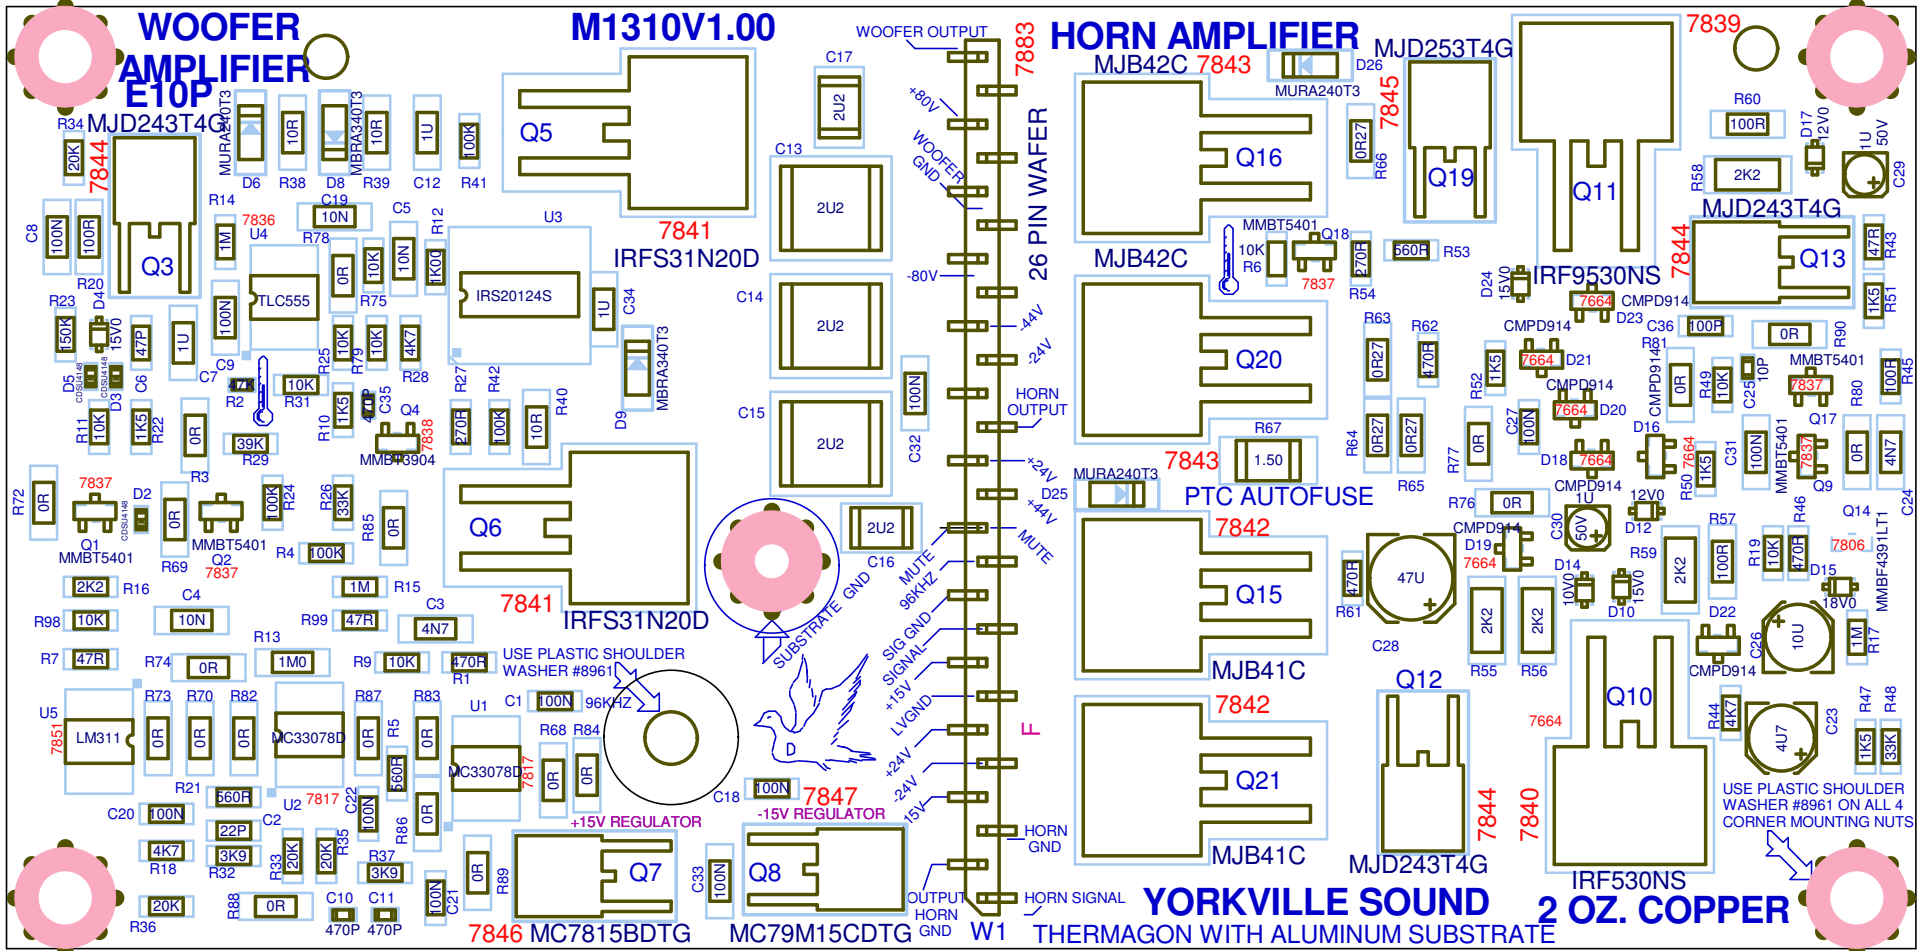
WOOFER AMPLIFIER E10P

M1310V1.00

HORN AMPLIFIER

WOOFER OUTPUT

7883

MJD243T4G

7844

Q3

Q5

7841

IRFS31N20D

U3

IRS20124S

TLC555

U4

7836

MJB42C 7843

MJD253T4G

MURA240T3

D26

7845

Q16

Q19

Q11

7839

MJB42C

Q20

Q13

MJD243T4G

IRF9530NS

26 PIN WAFER

+80V

WOOFER GND

-80V

-44V

-24V

HORN OUTPUT

+24V

+44V

MUTE

MUTE

96KHZ

SUBSTRATE GND

SIG GND

SIGNAL

+15V

LVGND

+24V

-24V

-15V

HORN GND

HORN SIGNAL

OUTPUT HORN GND

W1

Q6

7841

IRFS31N20D

7843

PTC AUTOFUSE

1.50

R67

7842

Q15

MJB41C

7842

Q21

MJB41C

Q12

7844

MJD243T4G

7840

Q10

IRF530NS

USE PLASTIC SHOULDER WASHER #8961

96KHZ

USE PLASTIC SHOULDER WASHER #8961 ON ALL 4 CORNER MOUNTING NUTS

LM311

U5

7851

MC33078D

MC33078D

U1

U2 7817

7817

+15V REGULATOR

-15V REGULATOR

7847

Q7

Q8

7846 MC7815BDTG

MC79M15CDTG

YORKVILLE SOUND

2 OZ. COPPER

THERMAGON WITH ALUMINUM SUBSTRATE

MMBT5401

Q1

7837

MMBT5401

Q2

7837

MMBT3904

Q4

7838

MMBT5401

Q18

7837

CMPD914

7664

MMBT5401

7837

Q17

Q9

Q14

7806

MMBF4391LT1

7664

R34 20K R20 R23 150K D4 15V0 D5 D3 R11 10K 1K5 R22 C8 100N 100R C6 47P 1U C7 C9 47K R2 0R R72 0R D2 R3 R29 39K R31 10K R10 1K5 C35 470P R27 270R R42 100K R40 10R D9 MBRA340T3 MURA240T3 10R 10R 1U 100K D6 R38 D8 R39 C12 R41 R14 1M R78 10N C19 C5 R12 1K00 0R 10K 10N R75 10K 10K 4K7 R25 R79 R28 1U C34 C17 2U2 C13 2U2 C14 2U2 C15 2U2 C32 100N 2U2 C16 R24 100K R26 33K R85 0R R4 100K R69 0R R16 2K2 C4 10N R15 1M R98 10K R99 47R C3 4N7 R7 47R R74 0R R13 1M0 R9 10K 470R R1 R73 R70 R82 R87 R83 0R 0R 0R 0R 0R R5 560R R86 0R C1 100N R68 R84 0R 0R R21 560R C20 100N 22P C2 C22 100N R18 4K7 3K9 R32 R33 20K 20K R35 R37 3K9 R88 0R R36 20K C10 C11 470P 470P 100N C21 0R R89 C33 100N C18 100N 0R27 R66 R60 100R D17 12V0 1U 50V C29 R58 2K2 10K R6 270R R54 560R R53 D24 15V0 R43 47R R51 1K5 R63 0R27 R62 470R R52 1K5 C36 100P 0R R90 R81 0R R49 10K C25 10P R80 100R R45 D23 D21 D20 D16 R64 0R27 0R27 R65 R77 0R C27 100N C31 100N R50 1K5 0R 4N7 D18 D25 MURA240T3 R76 0R C30 1U 50V D12 12V0 R57 R46 C24 D19 R61 470R 47U C28 D14 10V0 D10 15V0 R55 2K2 R56 2K2 R59 2K2 100R R19 10K 470R D15 18V0 D22 C26 10U R17 1M 7664 R44 4K7 4U7 C23 R47 R48 1K5 33K 1U C30 F